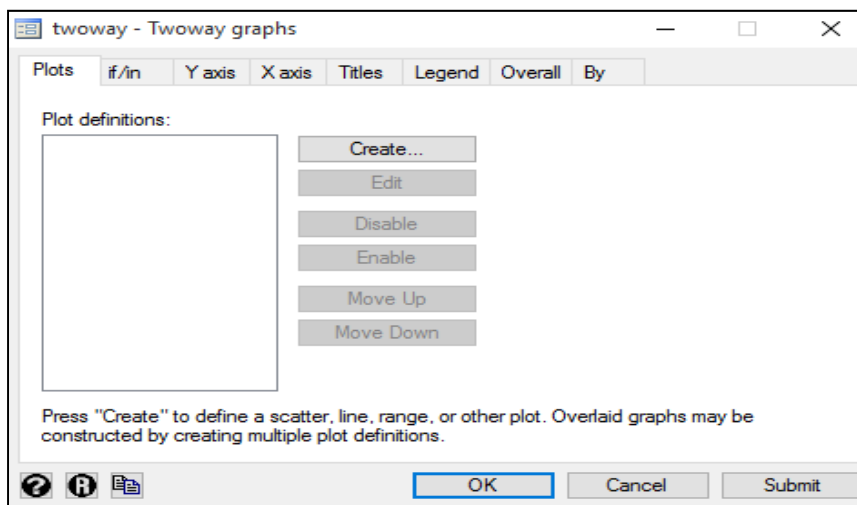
twoway - Twoway graphs

Plots | if/in | Y axis | X axis | Titles | Legend | Overall | By

Plot definitions:

Create...
Edit
Disable
Enable
Move Up
Move Down

Press "Create" to define a scatter, line, range, or other plot. Overlaid graphs may be constructed by creating multiple plot definitions.

OK
Cancel
Submit